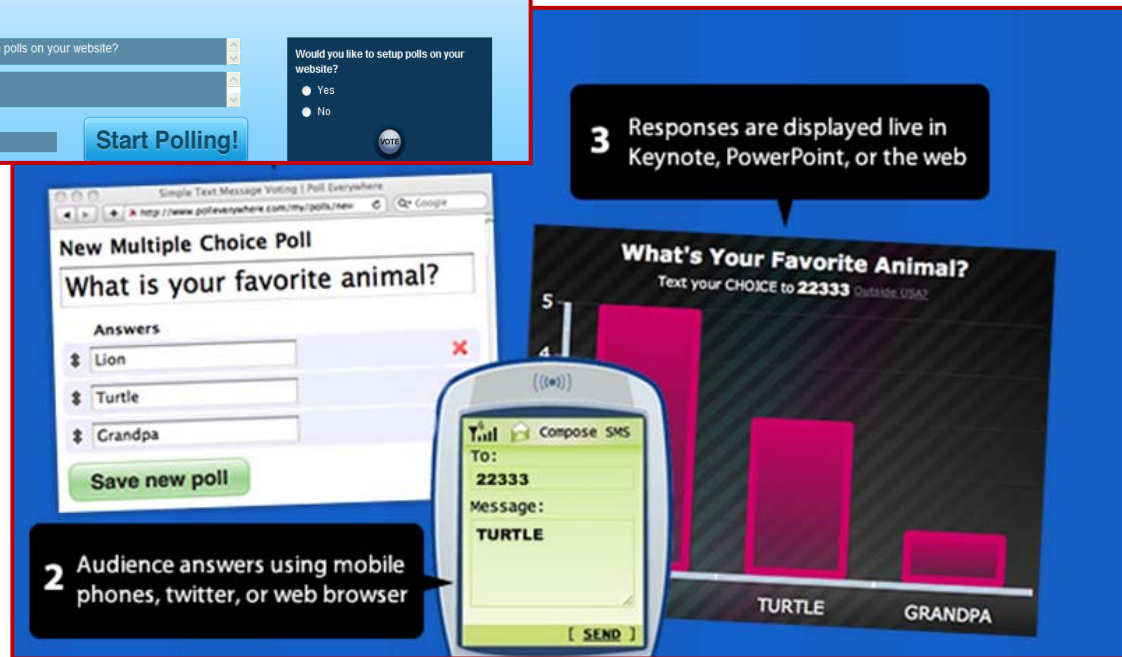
polls on your website?

Start Polling!

Would you like to setup polls on your website?
Yes
No
VOTE

3 Responses are displayed live in Keynote, PowerPoint, or the web

Simple Text Message Voting | Poll Everywhere
http://www.polleverywhere.com/my/polls/new
Google

New Multiple Choice Poll
What is your favorite animal?
Answers
Lion
Turtle
Grandpa
Save new poll

What's Your Favorite Animal?
Text your CHOICE to 22333 Outside USA?
5
4
TURTLE
GRANDPA

Compose SMS
To:
22333
Message:
TURTLE
[ SEND ]

2 Audience answers using mobile phones, twitter, or web browser